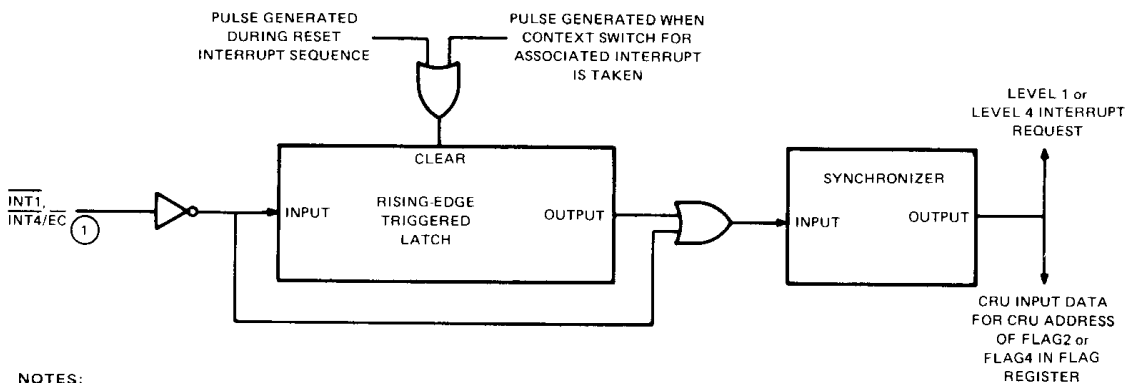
PULSE GENERATED DURING RESET INTERRUPT SEQUENCE

PULSE GENERATED WHEN CONTEXT SWITCH FOR ASSOCIATED INTERRUPT IS TAKEN

CLEAR

$\overline{INT1}$, $\overline{INT4}/\overline{EC}$ 1

INPUT

RISING-EDGE TRIGGERED LATCH

OUTPUT

SYNCHRONIZER

INPUT

OUTPUT

LEVEL 1 or LEVEL 4 INTERRUPT REQUEST

CRU INPUT DATA FOR CRU ADDRESS OF FLAG2 or FLAG4 IN FLAG REGISTER

NOTES: